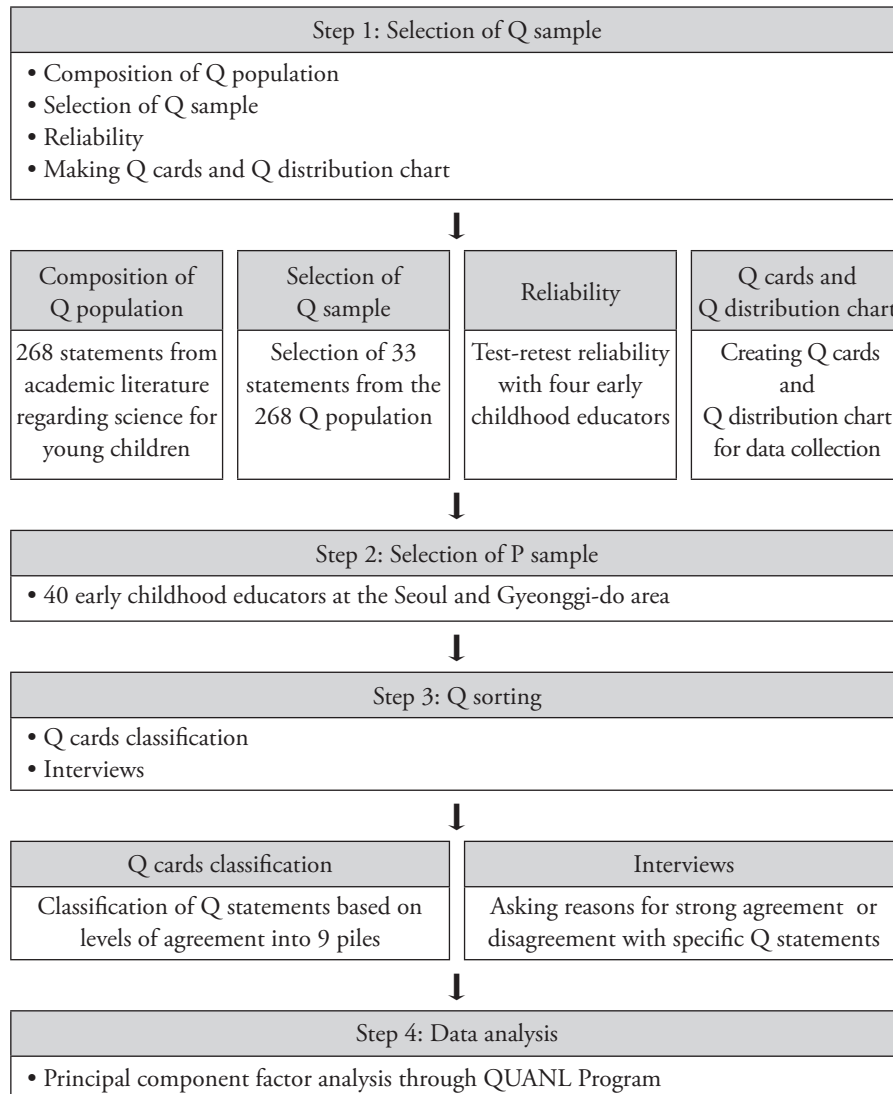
Step 1: Selection of Q sample

• Composition of Q population
• Selection of Q sample
• Reliability
• Making Q cards and Q distribution chart

Composition of Q population

268 statements from academic literature regarding science for young children

Selection of Q sample

Selection of 33 statements from the 268 Q population

Reliability

Test-retest reliability with four early childhood educators

Q cards and Q distribution chart

Creating Q cards and Q distribution chart for data collection

Step 2: Selection of P sample

• 40 early childhood educators at the Seoul and Gyeonggi-do area

Step 3: Q sorting

• Q cards classification
• Interviews

Q cards classification

Classification of Q statements based on levels of agreement into 9 piles

Interviews

Asking reasons for strong agreement or disagreement with specific Q statements

Step 4: Data analysis

• Principal component factor analysis through QUANL Program